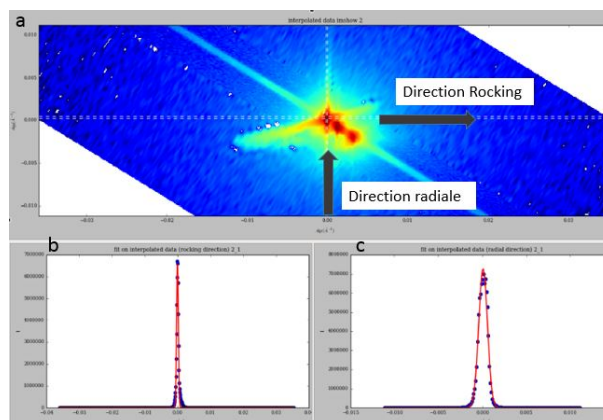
a

interpolated data imshow 2

0.010

0.005

0.000

-0.005

-0.010

-0.03

-0.02

-0.01

0.00

0.01

0.02

0.03

Direction Rocking

Direction radiale

b

fit on interpolated data (rocking direction) 2_1

6000000

5000000

4000000

3000000

2000000

1000000

-0.04

-0.03

-0.02

-0.01

0.00

0.01

0.02

0.03

0.04

c

fit on interpolated data (radial direction) 2_1

7000000

6000000

5000000

4000000

3000000

2000000

1000000

-0.015

-0.010

-0.005

0.000

0.005

0.010